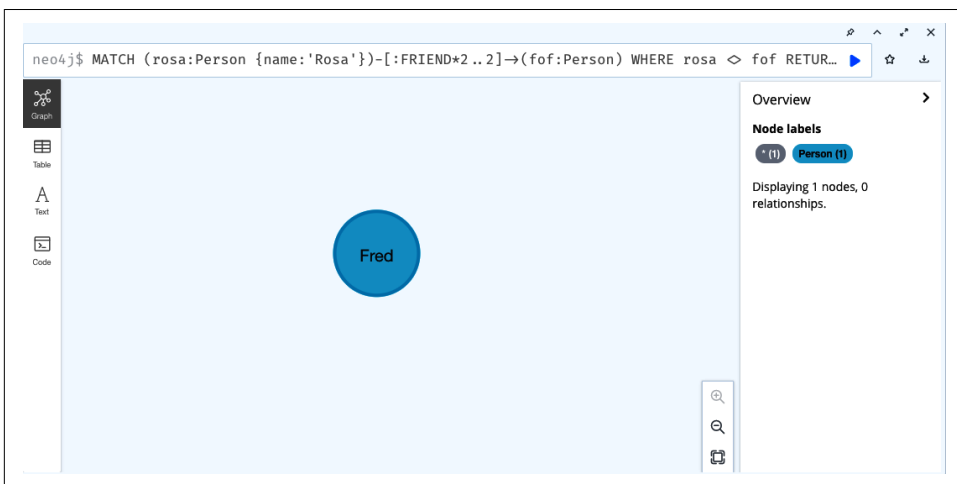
neo4j$ MATCH (rosa:Person {name:'Rosa'})-[:FRIEND*2..2]→(fof:Person) WHERE rosa <> fof RETUR…

Graph

Table

Text

Code

Fred

Overview

Node labels

* (1) Person (1)

Displaying 1 nodes, 0 relationships.